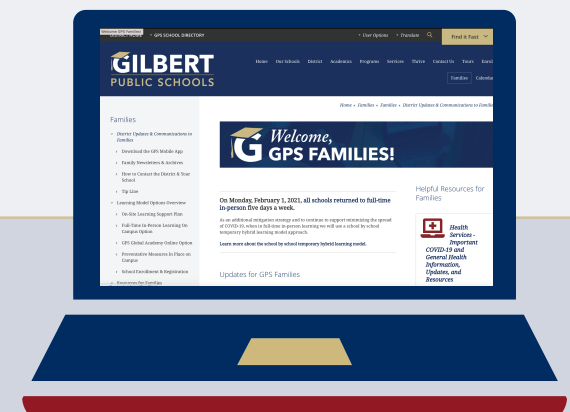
Welcome GPS Families
GPS SCHOOL DIRECTORY
User Options
Translate
Find It Fast

GILBERT
PUBLIC SCHOOLS

Home
Our Schools
District
Academics
Programs
Services
Thrive
Contact Us
Tours
Enroll
Families
Calendar

Home » Families » Families » District Updates & Communications to Families

Families

District Updates & Communications to Families
Download the GPS Mobile App
Family Newsletters & Archives
How to Contact the District & Your School
Tip Line
Learning Model Options Overview
On-Site Learning Support Plan
Full-Time In-Person Learning On Campus Option
GPS Global Academy Online Option
Preventative Measures In Place on Campus
School Enrollment & Registration
Resources for Families

Welcome, GPS FAMILIES!

On Monday, February 1, 2021, all schools returned to full-time in-person five days a week.

As an additional mitigation strategy and to continue to support minimizing the spread of COVID-19, when in full-time in-person learning we will use a school by school temporary hybrid learning model approach.

Learn more about the school by school temporary hybrid learning model.

Updates for GPS Families

Helpful Resources for Families

Health Services - Important COVID-19 and General Health Information, Updates, and Resources